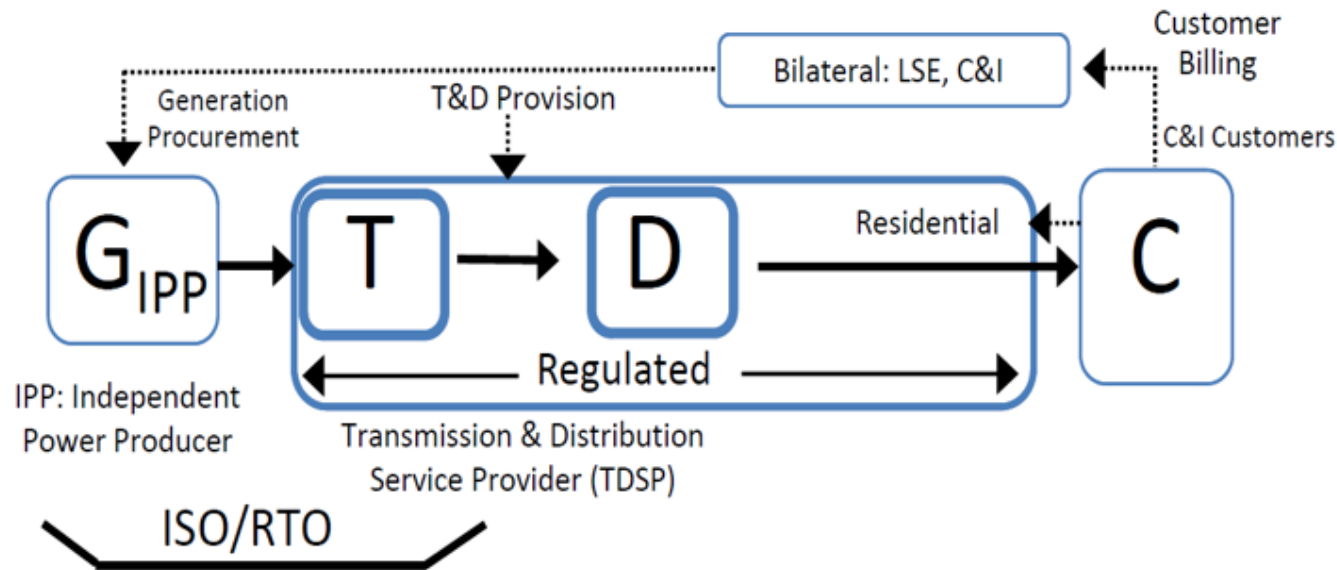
Customer Billing

Bilateral: LSE, C&I

Generation Procurement

T&D Provision

C&I Customers

$G_{IPP}$

T

D

Residential

C

Regulated

IPP: Independent Power Producer

Transmission & Distribution Service Provider (TDSP)

ISO/RTO